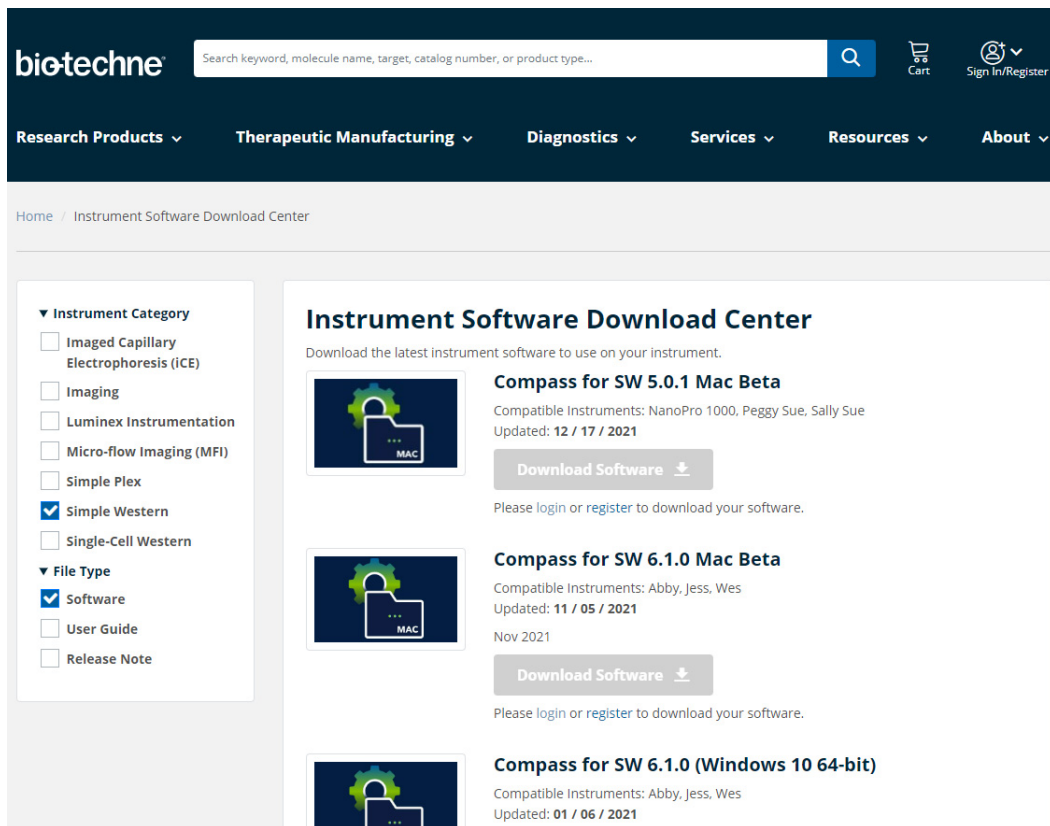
bio-techne

Search keyword, molecule name, target, catalog number, or product type...

Cart

Sign In/Register

Research Products ⌄ Therapeutic Manufacturing ⌄ Diagnostics ⌄ Services ⌄ Resources ⌄ About ⌄

Home / Instrument Software Download Center

▾ Instrument Category
Imaged Capillary Electrophoresis (iCE)
Imaging
Luminex Instrumentation
Micro-flow Imaging (MFI)
Simple Plex
Simple Western
Single-Cell Western
▾ File Type
Software
User Guide
Release Note

Instrument Software Download Center

Download the latest instrument software to use on your instrument.

MAC

Compass for SW 5.0.1 Mac Beta

Compatible Instruments: NanoPro 1000, Peggy Sue, Sally Sue
Updated: 12 / 17 / 2021

Download Software

Please login or register to download your software.

MAC

Compass for SW 6.1.0 Mac Beta

Compatible Instruments: Abby, Jess, Wes
Updated: 11 / 05 / 2021

Nov 2021

Download Software

Please login or register to download your software.

Compass for SW 6.1.0 (Windows 10 64-bit)

Compatible Instruments: Abby, Jess, Wes
Updated: 01 / 06 / 2021